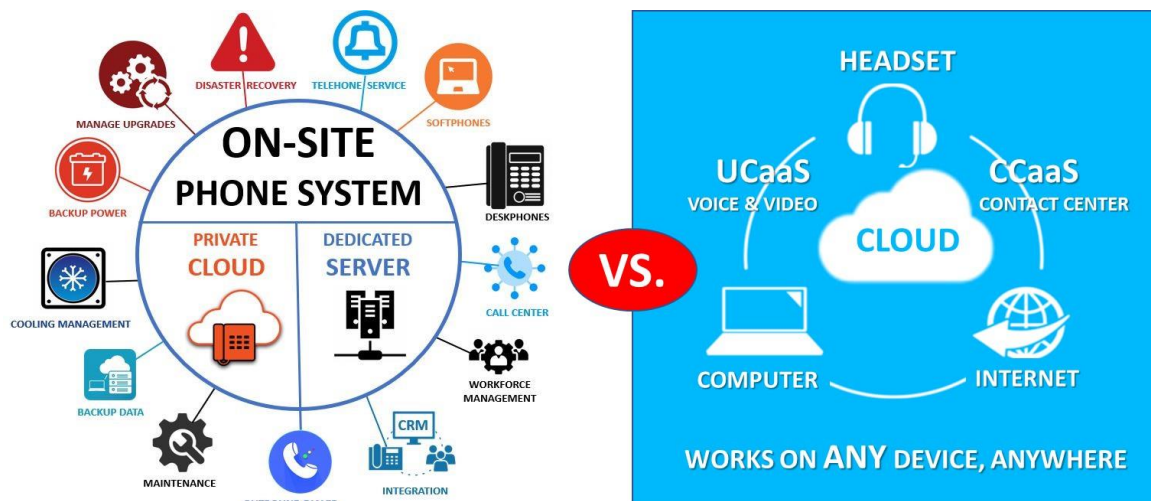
DISASTER RECOVERY
TELEHONE SERVICE
MANAGE UPGRADES
SOFTPHONES
BACKUP POWER
ON-SITE
PHONE SYSTEM
DESKPHONES
PRIVATE
CLOUD
DEDICATED
SERVER
CALL CENTER
COOLING MANAGEMENT
WORKFORCE MANAGEMENT
BACKUP DATA
CRM
MAINTENANCE
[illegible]
INTEGRATION

VS.

HEADSET
UCaaS
VOICE & VIDEO
CCaaS
CONTACT CENTER
CLOUD
COMPUTER
INTERNET
WORKS ON ANY DEVICE, ANYWHERE